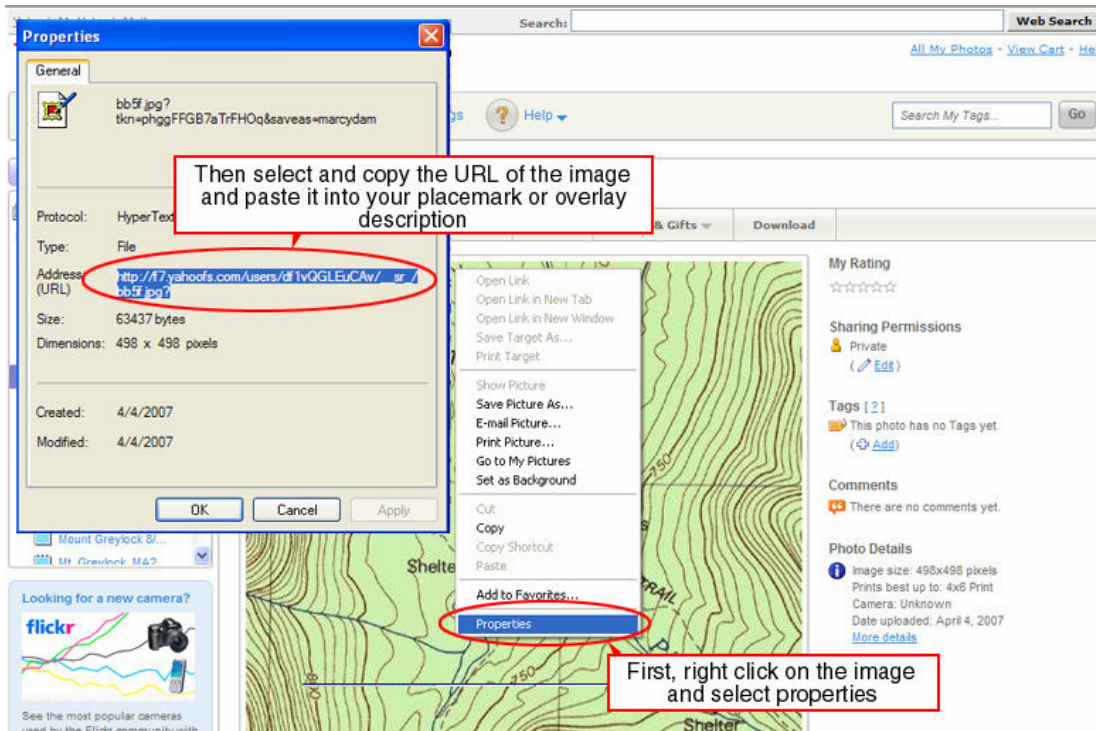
Search: Web Search

All My Photos - View Cart - He

Properties

General

bb5f.jpg?tkn=phggFFGB7aTrFHOq&saveas=marcydam

Protocol: HyperText

Type: File

Address (URL): http://f7.yahoofs.com/users/df1vQGLEuCAv/__sr_/bb5f.jpg?

Size: 63437 bytes

Dimensions: 498 x 498 pixels

Created: 4/4/2007

Modified: 4/4/2007

OK Cancel Apply

Then select and copy the URL of the image and paste it into your placemark or overlay description

Help

Search My Tags... Go

& Gifts Download

Open Link
Open Link in New Tab
Open Link in New Window
Save Target As...
Print Target
Show Picture
Save Picture As...
E-mail Picture...
Print Picture...
Go to My Pictures
Set as Background
Cut
Copy
Copy Shortcut
Paste
Add to Favorites...
Properties

First, right click on the image and select properties

My Rating

Sharing Permissions
Private
( Edit )

Tags [ ? ]
This photo has no Tags yet.
( Add )

Comments
There are no comments yet.

Photo Details
Image size: 498x498 pixels
Prints best up to: 4x6 Print
Camera: Unknown
Date uploaded: April 4, 2007
More details

Mount Greylock 8/...
Mt. Greylock MA2...

Looking for a new camera?
flickr
See the most popular cameras used by the Flickr community with

Shelte
TRAIL
750
Shelter